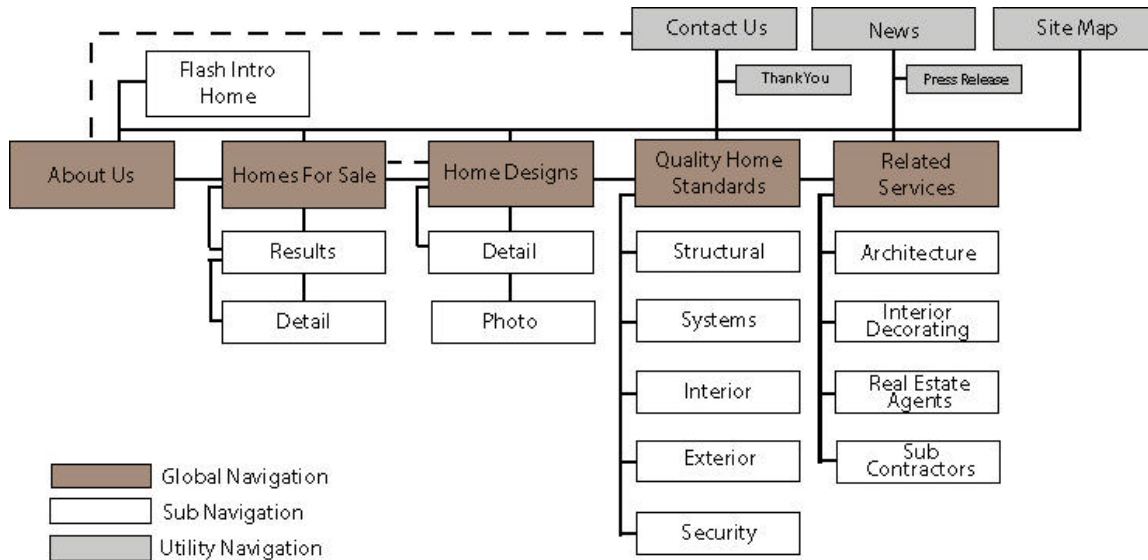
Contact Us

News

Site Map

Flash Intro Home

ThankYou

Press Release

About Us

Homes For Sale

Home Designs

Quality Home Standards

Related Services

Results

Detail

Detail

Photo

Structural

Systems

Interior

Exterior

Security

Architecture

Interior Decorating

Real Estate Agents

Sub Contractors

Global Navigation

Sub Navigation

Utility Navigation